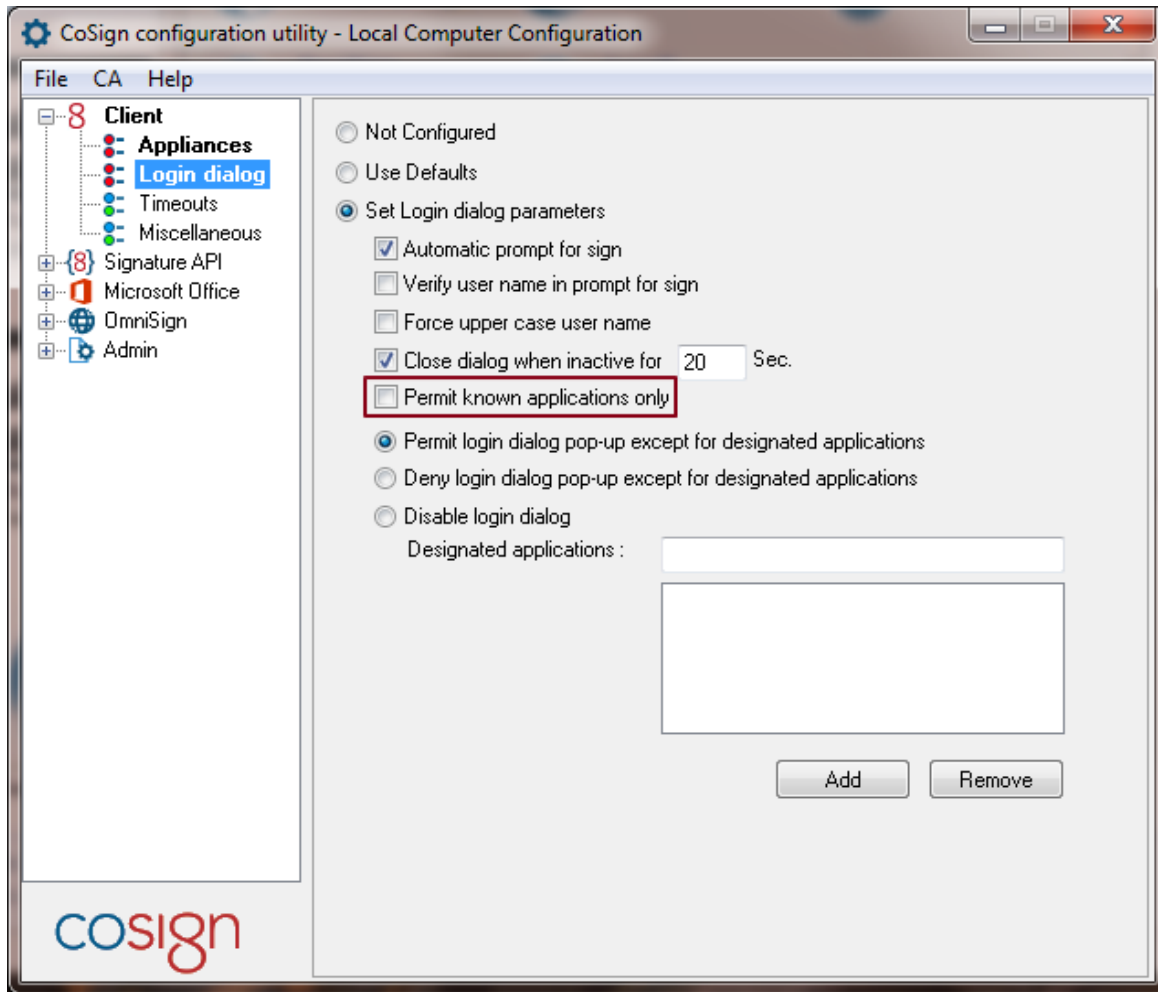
CoSign configuration utility - Local Computer Configuration

File CA Help

Client
Appliances
Login dialog
Timeouts
Miscellaneous
Signature API
Microsoft Office
OmniSign
Admin

cosign

Not Configured
Use Defaults
Set Login dialog parameters
Automatic prompt for sign
Verify user name in prompt for sign
Force upper case user name
Close dialog when inactive for 20 Sec.
Permit known applications only
Permit login dialog pop-up except for designated applications
Deny login dialog pop-up except for designated applications
Disable login dialog
Designated applications :

Add Remove